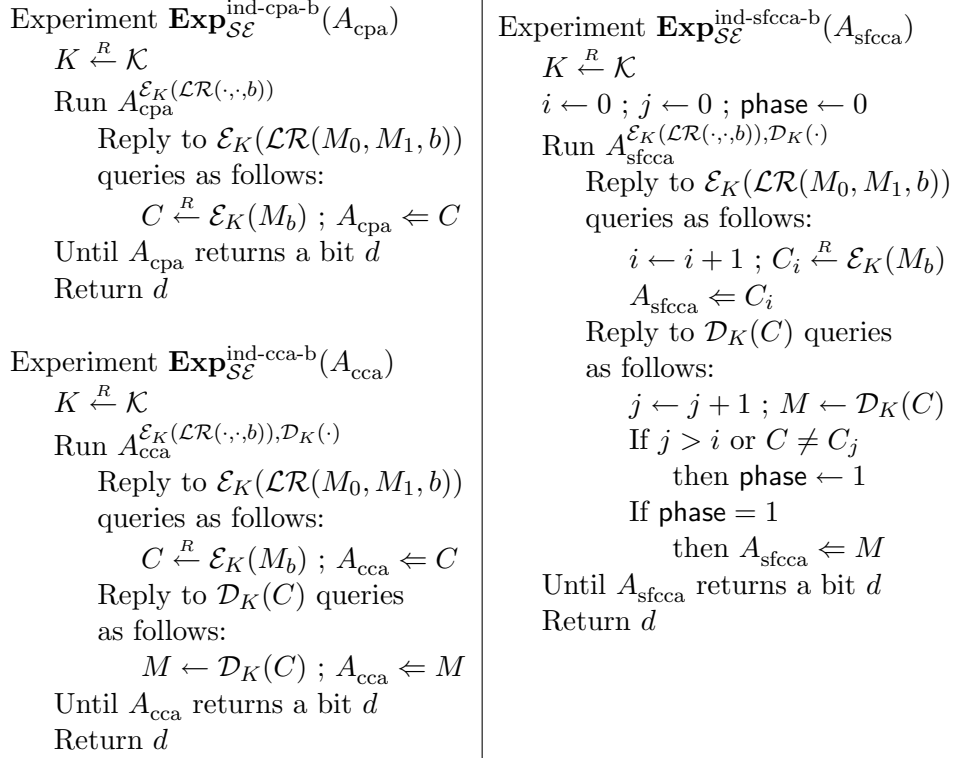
Experiment $\mathbf{Exp}_{\mathcal{SE}}^{\text{ind-cpa-b}}(A_{\text{cpa}})$

$K \stackrel{R}{\leftarrow} \mathcal{K}$

Run $A_{\text{cpa}}^{\mathcal{E}_K(\mathcal{LR}(\cdot,\cdot,b))}$

Reply to $\mathcal{E}_K(\mathcal{LR}(M_0, M_1, b))$ queries as follows:

$C \stackrel{R}{\leftarrow} \mathcal{E}_K(M_b)$ ; $A_{\text{cpa}} \Leftarrow C$

Until $A_{\text{cpa}}$ returns a bit $d$

Return $d$

Experiment $\mathbf{Exp}_{\mathcal{SE}}^{\text{ind-cca-b}}(A_{\text{cca}})$

$K \stackrel{R}{\leftarrow} \mathcal{K}$

Run $A_{\text{cca}}^{\mathcal{E}_K(\mathcal{LR}(\cdot,\cdot,b)),\mathcal{D}_K(\cdot)}$

Reply to $\mathcal{E}_K(\mathcal{LR}(M_0, M_1, b))$ queries as follows:

$C \stackrel{R}{\leftarrow} \mathcal{E}_K(M_b)$ ; $A_{\text{cca}} \Leftarrow C$

Reply to $\mathcal{D}_K(C)$ queries as follows:

$M \leftarrow \mathcal{D}_K(C)$ ; $A_{\text{cca}} \Leftarrow M$

Until $A_{\text{cca}}$ returns a bit $d$

Return $d$

Experiment $\mathbf{Exp}_{\mathcal{SE}}^{\text{ind-sfcca-b}}(A_{\text{sfcca}})$

$K \stackrel{R}{\leftarrow} \mathcal{K}$

$i \leftarrow 0$ ; $j \leftarrow 0$ ; phase $\leftarrow 0$

Run $A_{\text{sfcca}}^{\mathcal{E}_K(\mathcal{LR}(\cdot,\cdot,b)),\mathcal{D}_K(\cdot)}$

Reply to $\mathcal{E}_K(\mathcal{LR}(M_0, M_1, b))$ queries as follows:

$i \leftarrow i + 1$ ; $C_i \stackrel{R}{\leftarrow} \mathcal{E}_K(M_b)$

$A_{\text{sfcca}} \Leftarrow C_i$

Reply to $\mathcal{D}_K(C)$ queries as follows:

$j \leftarrow j + 1$ ; $M \leftarrow \mathcal{D}_K(C)$

If $j > i$ or $C \neq C_j$

then phase $\leftarrow 1$

If phase $= 1$

then $A_{\text{sfcca}} \Leftarrow M$

Until $A_{\text{sfcca}}$ returns a bit $d$

Return $d$